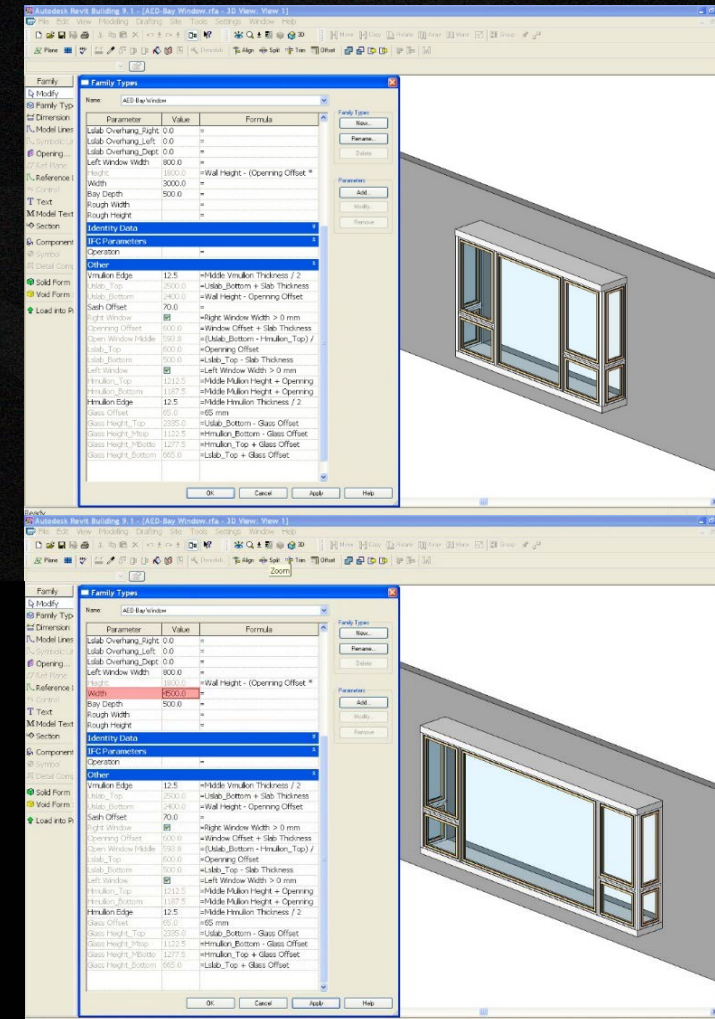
Autodesk Revit Building 9.1 - [AED-Bay Window.rfa - 3D View: View 1]
File Edit View Modelling Drafting Site Tools Settings Window Help

Family
Modify
Family Typ
Dimension
Model Lines
Symbolic Li
Opening...
Ref Plane
Reference l
Control
Text
Model Text
Section
Component
Symbol
Detail Comp
Solid Form
Void Form
Load into Pr

Family Types
Name: AED Bay Window

| Parameter | Value | Formula |
|---|---|---|
| Lslab Overhang_Right | 0.0 | = |
| Lslab Overhang_Left | 0.0 | = |
| Lslab Overhang_Dept | 0.0 | = |
| Left Window Width | 800.0 | = |
| Height | 1800.0 | =Wall Height - (Openning Offset * |
| Width | 3000.0 | = |
| Bay Depth | 500.0 | = |
| Rough Width | | = |
| Rough Height | | = |
| Identity Data | | |
| IFC Parameters | | |
| Operation | | = |
| Other | | |
| Vmullion Edge | 12.5 | =Middle Vmullion Thickness / 2 |
| Uslab_Top | 2500.0 | =Uslab_Bottom + Slab Thickness |
| Uslab_Bottom | 2400.0 | =Wall Height - Openning Offset |
| Sash Offset | 70.0 | = |
| Right Window | ☑ | =Right Window Width > 0 mm |
| Openning Offset | 600.0 | =Window Offset + Slab Thickness |
| Open Window Middle | 590.0 | =(Uslab_Bottom - Hmullion_Top) / |
| Lslab_Top | 600.0 | =Openning Offset |
| Lslab_Bottom | 500.0 | =Lslab_Top - Slab Thickness |
| Left Window | ☑ | =Left Window Width > 0 mm |
| Hmullion_Top | 1212.5 | =Middle Mullion Height + Openning |
| Hmullion_Bottom | 1187.5 | =Middle Mullion Height + Openning |
| Hmullion Edge | 12.5 | =Middle Hmullion Thickness / 2 |
| Glass Offset | 65.0 | =65 mm |
| Glass Height_Top | 2335.0 | =Uslab_Bottom - Glass Offset |
| Glass Height_Mtop | 1122.5 | =Hmullion_Bottom - Glass Offset |
| Glass Height_Mbotto | 1277.5 | =Hmullion_Top + Glass Offset |
| Glass Height_Bottom | 665.0 | =Lslab_Top + Glass Offset |

Family Types
New...
Rename...
Delete
Parameters
Add...
Modify...
Remove

OK Cancel Apply Help

Ready

Autodesk Revit Building 9.1 - [AED-Bay Window.rfa - 3D View: View 1]
File Edit View Modelling Drafting Site Tools Settings Window Help
Zoom

Family
Modify
Family Typ
Dimension
Model Lines
Symbolic Li
Opening...
Ref Plane
Reference l
Control
Text
Model Text
Section
Component
Symbol
Detail Comp
Solid Form
Void Form
Load into Pr

Family Types
Name: AED Bay Window

| Parameter | Value | Formula |
|---|---|---|
| Lslab Overhang_Right | 0.0 | = |
| Lslab Overhang_Left | 0.0 | = |
| Lslab Overhang_Dept | 0.0 | = |
| Left Window Width | 800.0 | = |
| Height | 1800.0 | =Wall Height - (Openning Offset * |
| Width | 4500.0 | = |
| Bay Depth | 500.0 | = |
| Rough Width | | = |
| Rough Height | | = |
| Identity Data | | |
| IFC Parameters | | |
| Operation | | = |
| Other | | |
| Vmullion Edge | 12.5 | =Middle Vmullion Thickness / 2 |
| Uslab_Top | 2500.0 | =Uslab_Bottom + Slab Thickness |
| Uslab_Bottom | 2400.0 | =Wall Height - Openning Offset |
| Sash Offset | 70.0 | = |
| Right Window | ☑ | =Right Window Width > 0 mm |
| Openning Offset | 600.0 | =Window Offset + Slab Thickness |
| Open Window Middle | 590.0 | =(Uslab_Bottom - Hmullion_Top) / |
| Lslab_Top | 600.0 | =Openning Offset |
| Lslab_Bottom | 500.0 | =Lslab_Top - Slab Thickness |
| Left Window | ☑ | =Left Window Width > 0 mm |
| Hmullion_Top | 1212.5 | =Middle Mullion Height + Openning |
| Hmullion_Bottom | 1187.5 | =Middle Mullion Height + Openning |
| Hmullion Edge | 12.5 | =Middle Hmullion Thickness / 2 |
| Glass Offset | 65.0 | =65 mm |
| Glass Height_Top | 2335.0 | =Uslab_Bottom - Glass Offset |
| Glass Height_Mtop | 1122.5 | =Hmullion_Bottom - Glass Offset |
| Glass Height_Mbotto | 1277.5 | =Hmullion_Top + Glass Offset |
| Glass Height_Bottom | 665.0 | =Lslab_Top + Glass Offset |

Family Types
New...
Rename...
Delete
Parameters
Add...
Modify...
Remove

OK Cancel Apply Help